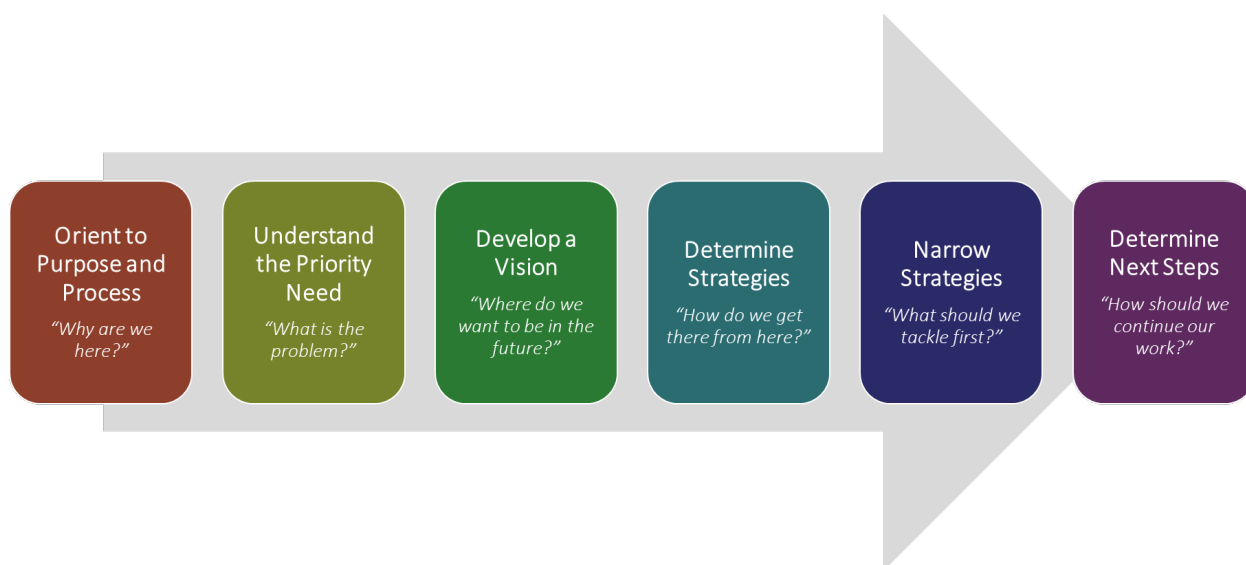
Orient to Purpose and Process
"Why are we here?"

Understand the Priority Need
"What is the problem?"

Develop a Vision
"Where do we want to be in the future?"

Determine Strategies
"How do we get there from here?"

Narrow Strategies
"What should we tackle first?"

Determine Next Steps
"How should we continue our work?"